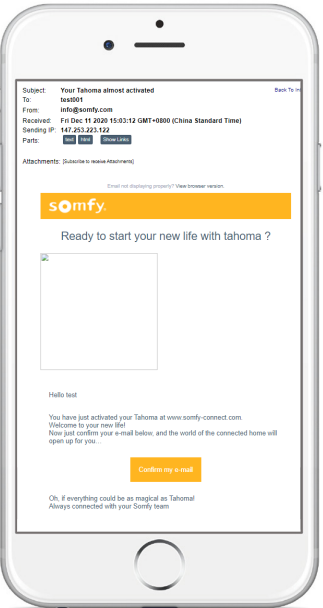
| | |
|---|---|
| Subject: | Your Tahoma almost activated |
| To: | test001 |
| From: | info@somfy.com |
| Received: | Fri Dec 11 2020 15:03:12 GMT+0800 (China Standard Time) |
| Sending IP: | 147.253.223.122 |
| Parts: | text html Show Links |

Back To In

Attachments: [Subscribe to receive Attachments]

Email not displaying properly? View browser version

somfy.

Ready to start your new life with tahoma ?

Hello test

You have just activated your Tahoma at www.somfy-connect.com.
Welcome to your new life!
Now just confirm your e-mail below, and the world of the connected home will open up for you...

Confirm my e-mail

Oh, if everything could be as magical as Tahoma!
Always connected with your Somfy team